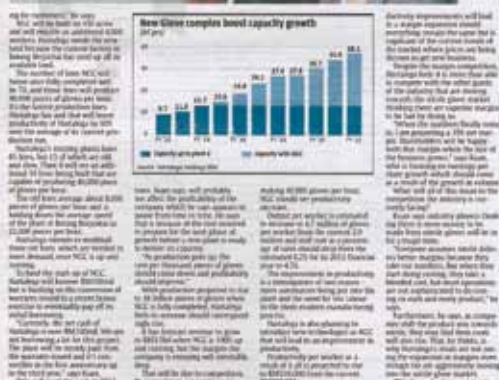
New Glove complex boost capacity growth

(bil pcs)

| 9.7 | 11.0 | 12.7 | 15.6 | 19.8 | 26.1 | 27.6 | 27.6 | 27.6 | 30.7 | 35.6 | 38.1 |
|---|---|---|---|---|---|---|---|---|---|---|---|

Capacity given plant 4 ■ Capacity with NGC

Source: Hartalega Holdings Bhd

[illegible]